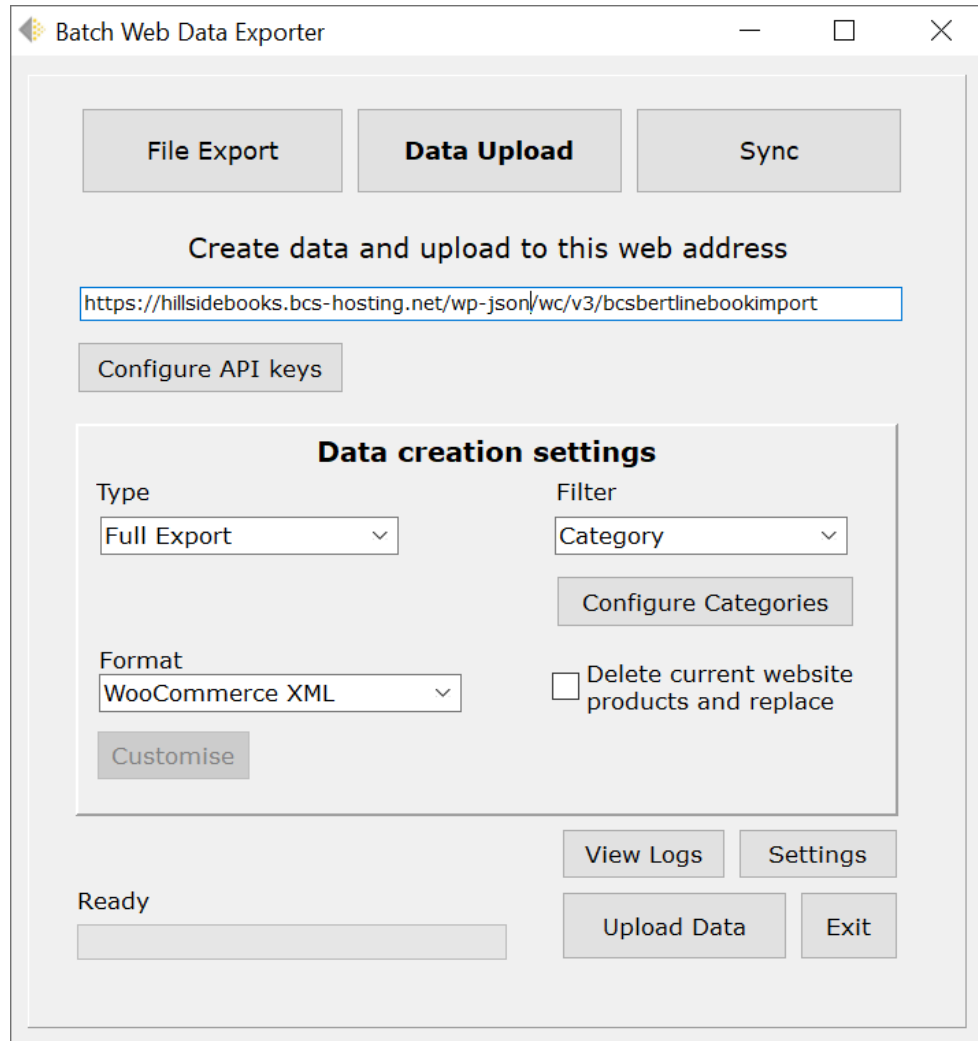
Batch Web Data Exporter

File Export

Data Upload

Sync

Create data and upload to this web address

https://hillsidebooks.bcs-hosting.net/wp-json/wc/v3/bcsbertlinebookimport

Configure API keys

Data creation settings

Type

Full Export

Filter

Category

Configure Categories

Format

WooCommerce XML

Delete current website products and replace

Customise

View Logs

Settings

Ready

Upload Data

Exit